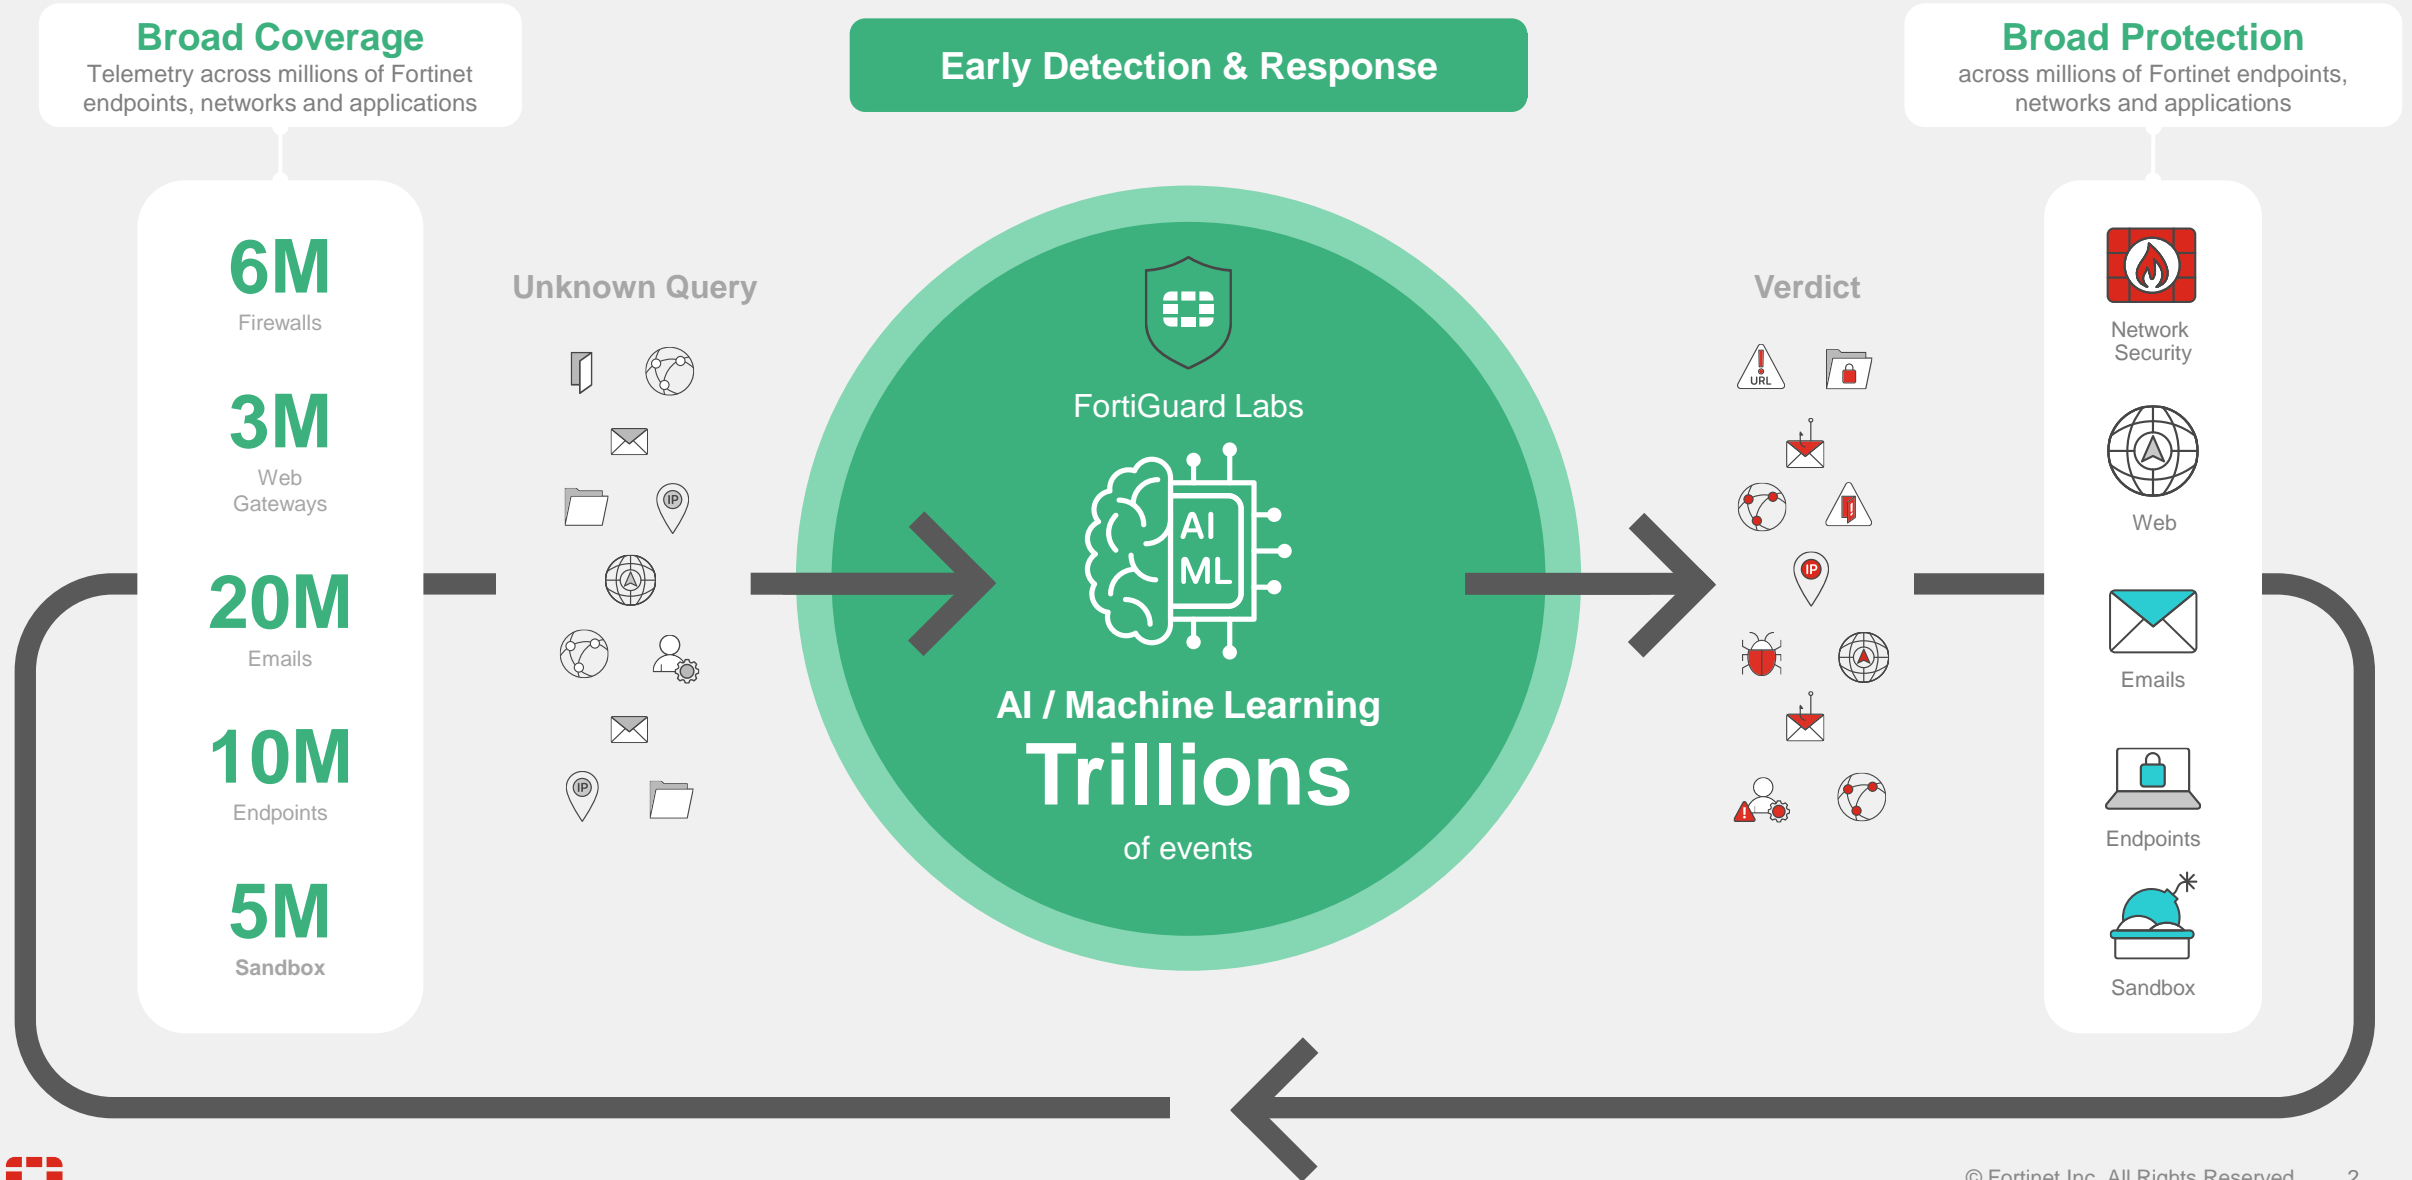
Broad Coverage
Telemetry across millions of Fortinet endpoints, networks and applications

Early Detection & Response

Broad Protection
across millions of Fortinet endpoints, networks and applications

6M
Firewalls

3M
Web Gateways

20M
Emails

10M
Endpoints

5M
Sandbox

Unknown Query

FortiGuard Labs

AI
ML

AI / Machine Learning
Trillions
of events

Verdict

URL

IP

IP

IP

Network Security

Web

Emails

Endpoints

Sandbox

© Fortinet Inc. All Rights Reserved. 2